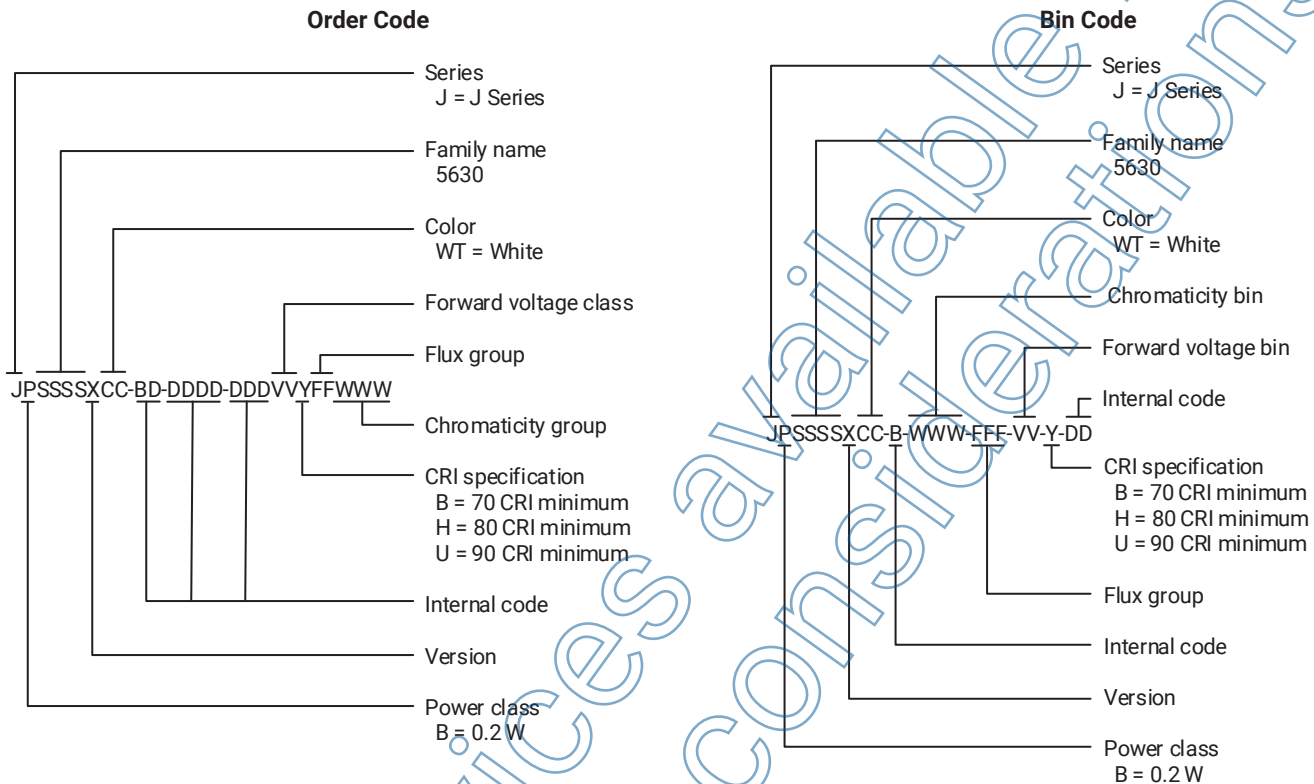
Order Code

Series
J = J Series

Family name
5630

Color
WT = White

Forward voltage class

Flux group

JPSSSSXCC-BD-DDDD-DDDVVYFFWWW

Chromaticity group

CRI specification
B = 70 CRI minimum
H = 80 CRI minimum
U = 90 CRI minimum

Internal code

Version

Power class
B = 0.2 W

Bin Code

Series
J = J Series

Family name
5630

Color
WT = White

Chromaticity bin

Forward voltage bin

Internal code

JPSSSSXCC-B-WWW-FFF-VV-Y-DD

CRI specification
B = 70 CRI minimum
H = 80 CRI minimum
U = 90 CRI minimum

Flux group

Internal code

Version

Power class
B = 0.2 W

Devices available for consideration